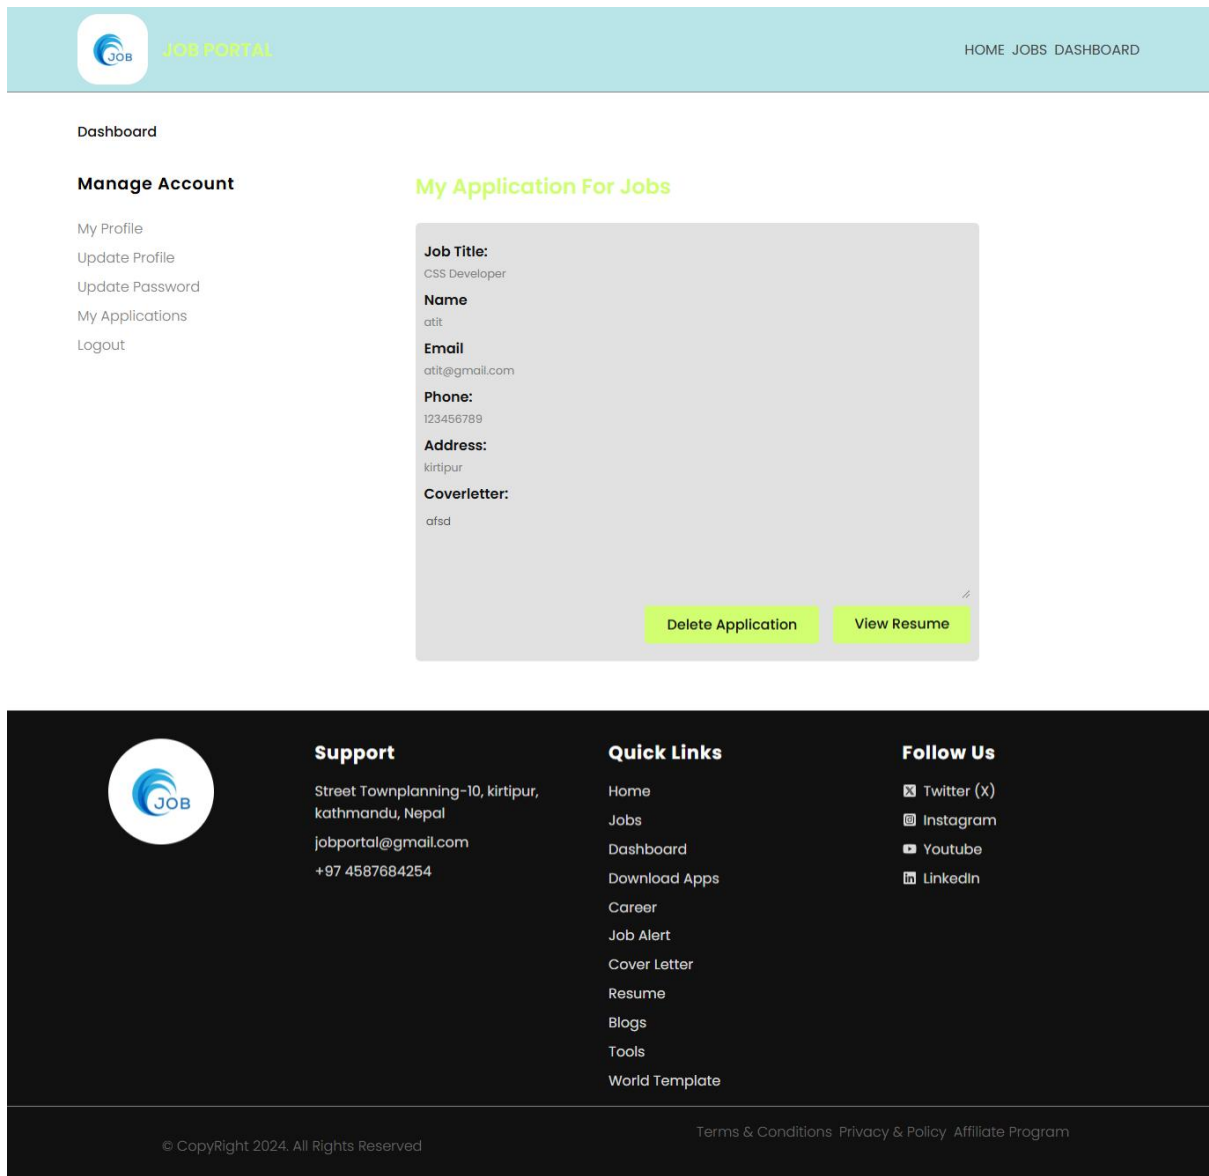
JOB

JOB PORTAL

HOME JOBS DASHBOARD

Dashboard

Manage Account

My Profile
Update Profile
Update Password
My Applications
Logout

My Application For Jobs

Job Title:
CSS Developer
Name
atit
Email
atit@gmail.com
Phone:
123456789
Address:
kirtipur
Coverletter:
afsd

Delete Application
View Resume

JOB

Support

Street Townplanning-10, kirtipur, kathmandu, Nepal
jobportal@gmail.com
+97 4587684254

Quick Links

Home
Jobs
Dashboard
Download Apps
Career
Job Alert
Cover Letter
Resume
Blogs
Tools
World Template

Follow Us

Twitter (X)
Instagram
Youtube
LinkedIn

© CopyRight 2024. All Rights Reserved

Terms & Conditions Privacy & Policy Affiliate Program